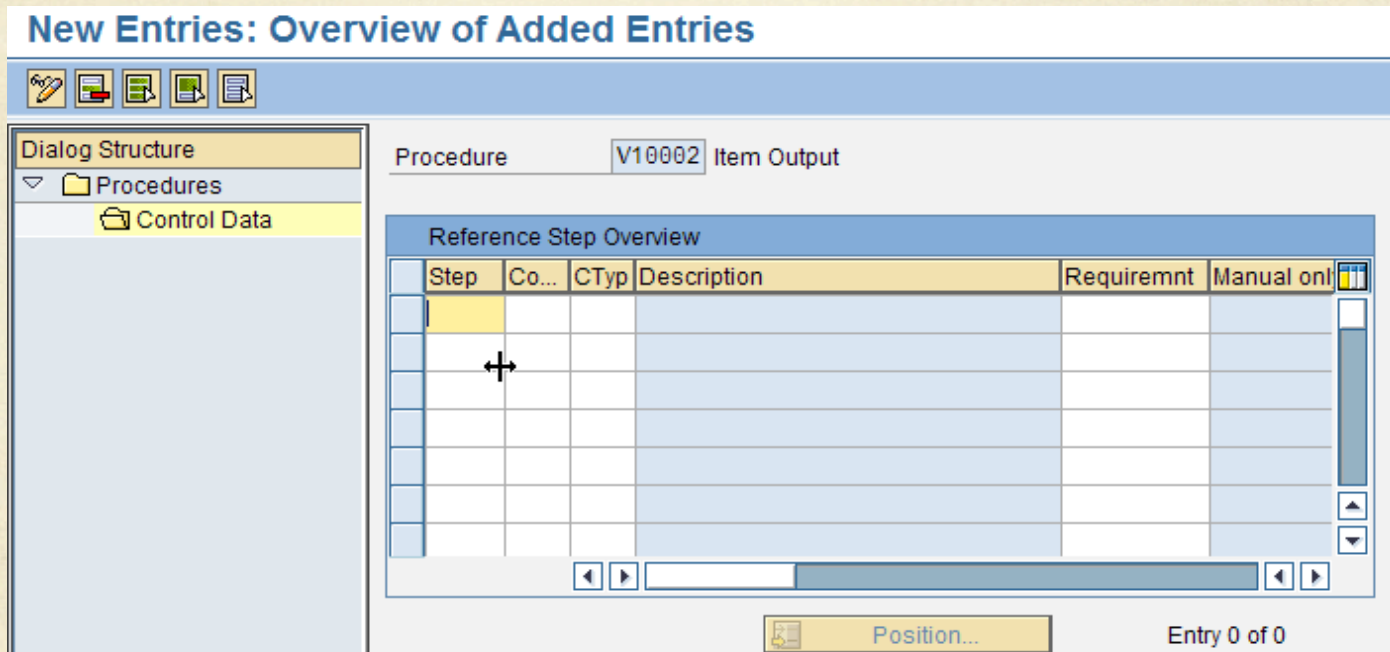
New Entries: Overview of Added Entries

Dialog Structure
Procedures
Control Data

Procedure V10002 Item Output

Reference Step Overview

| Step | Co... | CTyp | Description | Requiremnt | Manual onl |
|---|---|---|---|---|---|
| | | | | | |
| | | | | | |
| | | | | | |
| | | | | | |
| | | | | | |
| | | | | | |
| | | | | | |

Position...

Entry 0 of 0